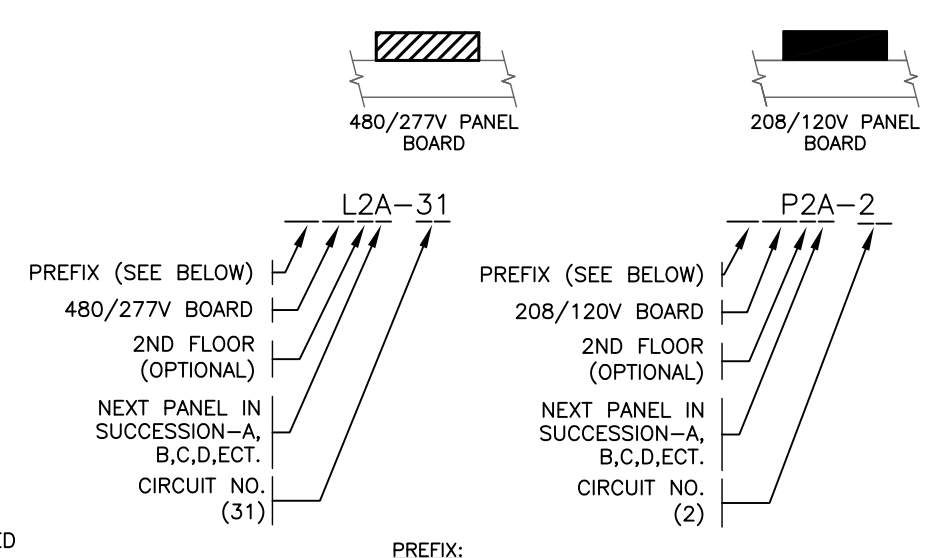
480/277V PANEL BOARD

208/120V PANEL BOARD

L2A–31

PREFIX (SEE BELOW)

480/277V BOARD

2ND FLOOR (OPTIONAL)

NEXT PANEL IN SUCCESSION–A, B,C,D,ECT.

CIRCUIT NO. (31)

P2A–2

PREFIX (SEE BELOW)

208/120V BOARD

2ND FLOOR (OPTIONAL)

NEXT PANEL IN SUCCESSION–A, B,C,D,ECT.

CIRCUIT NO. (2)

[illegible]D

PREFIX: